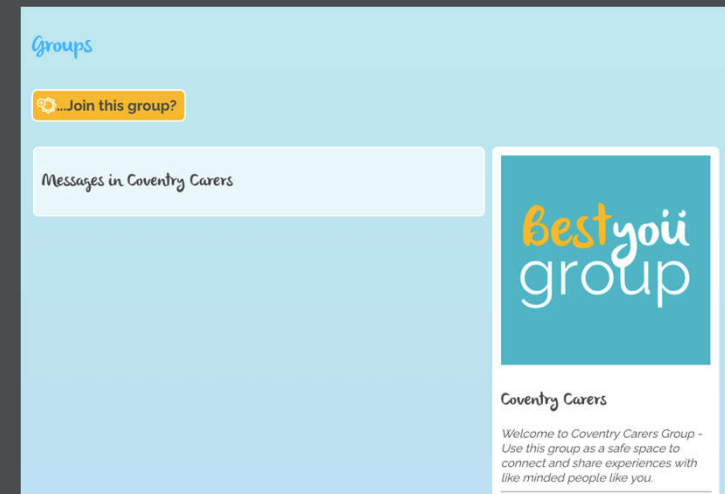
Groups

...Join this group?

Messages in Coventry Carers

Best you group

Coventry Carers

Welcome to Coventry Carers Group - Use this group as a safe space to connect and share experiences with like minded people like you.